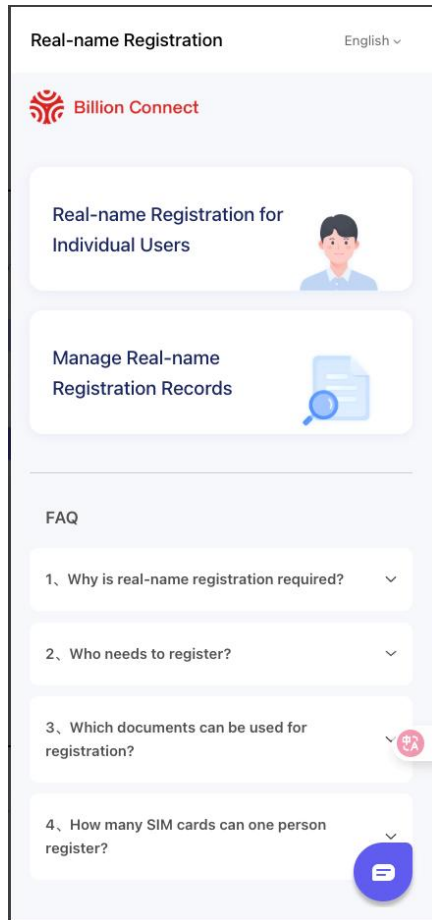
Real-name Registration

English

Billion Connect

Real-name Registration for Individual Users

Manage Real-name Registration Records

FAQ

1、Why is real-name registration required?

2、Who needs to register?

3、Which documents can be used for registration?

4、How many SIM cards can one person register?